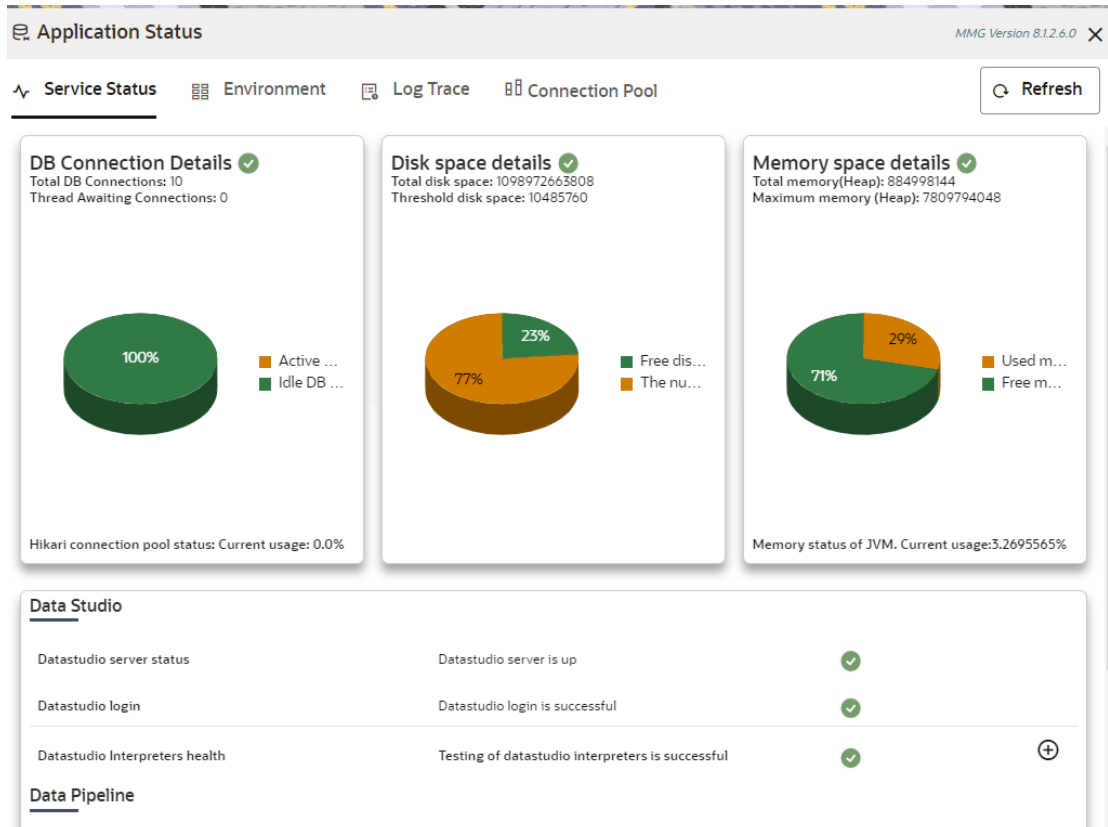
Application Status

MMG Version 8.1.2.6.0

Service Status   Environment   Log Trace   Connection Pool

Refresh

DB Connection Details
Total DB Connections: 10
Thread Awaiting Connections: 0

100%

Active ...
Idle DB ...

Hikari connection pool status: Current usage: 0.0%

Disk space details
Total disk space: 1098972663808
Threshold disk space: 10485760

23%
77%

Free dis...
The nu...

Memory space details
Total memory(Heap): 884998144
Maximum memory (Heap): 7809794048

29%
71%

Used m...
Free m...

Memory status of JVM. Current usage:3.2695565%

Data Studio

| Datastudio server status | Datastudio server is up |
|---|---|
| Datastudio login | Datastudio login is successful |
| Datastudio Interpreters health | Testing of datastudio interpreters is successful |

Data Pipeline